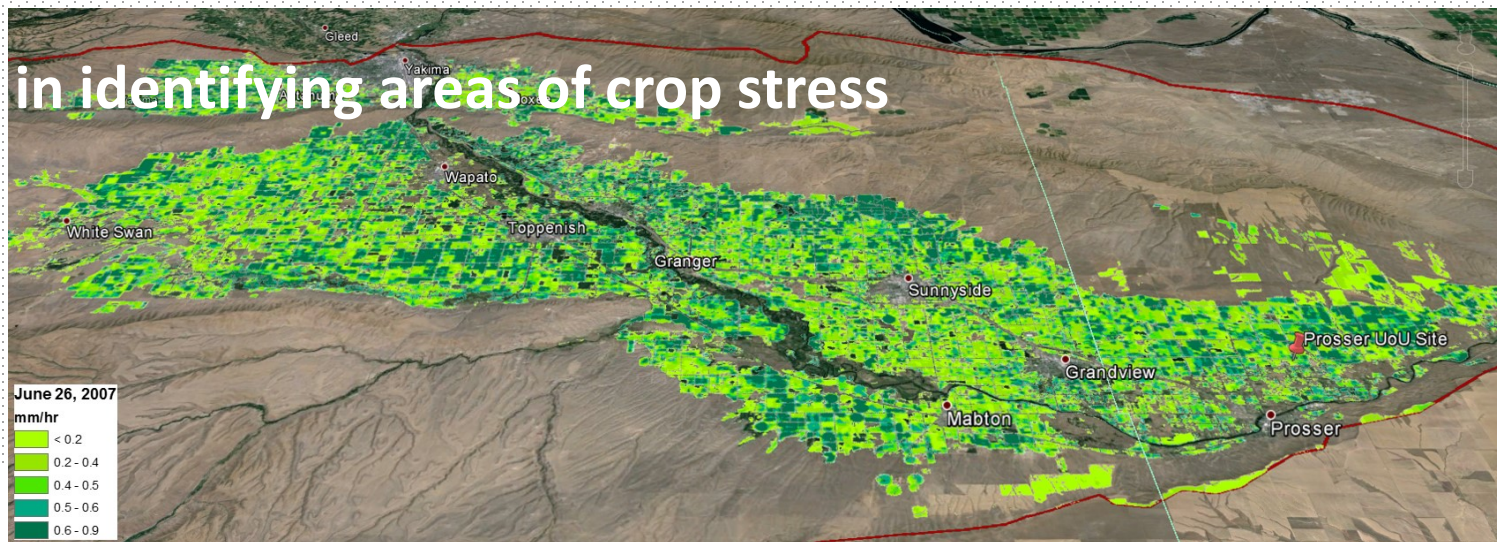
in identifying areas of crop stress

Gleed
Yakima
Wapato
White Swan
Toppenish
Granger
Sunnyside
Prosser UoU Site
Grandview
Mabton
Prosser

June 26, 2007
mm/hr
< 0.2
0.2 - 0.4
0.4 - 0.5
0.5 - 0.6
0.6 - 0.9